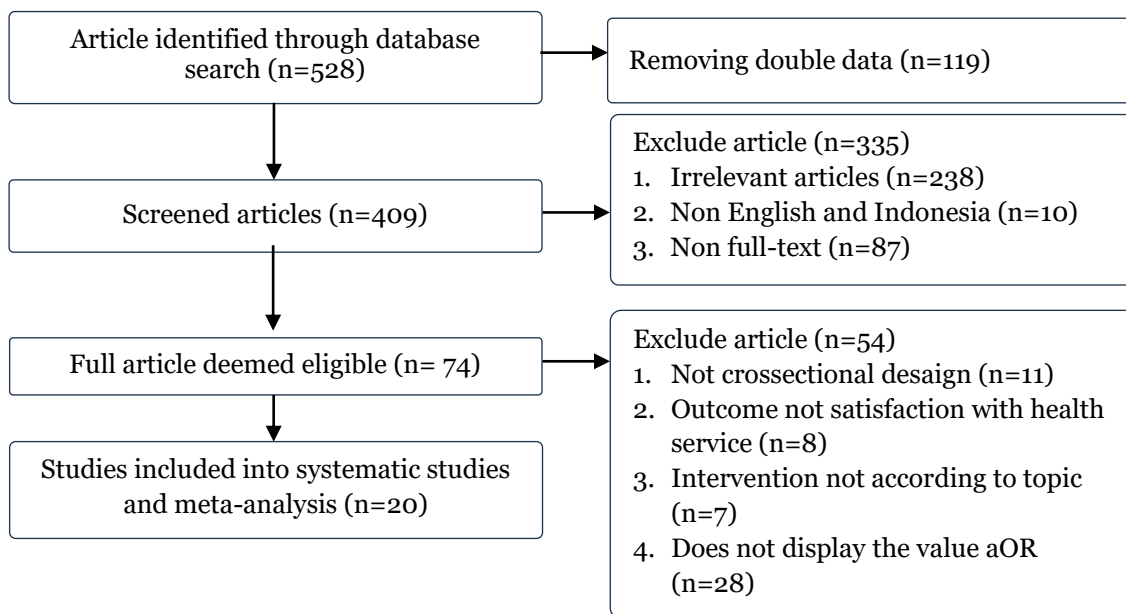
Article identified through database search (n=528)

Removing double data (n=119)

Screened articles (n=409)

Exclude article (n=335)
1. Irrelevant articles (n=238)
2. Non English and Indonesia (n=10)
3. Non full-text (n=87)

Full article deemed eligible (n= 74)

Exclude article (n=54)
1. Not crossectional desaign (n=11)
2. Outcome not satisfaction with health service (n=8)
3. Intervention not according to topic (n=7)
4. Does not display the value aOR (n=28)

Studies included into systematic studies and meta-analysis (n=20)